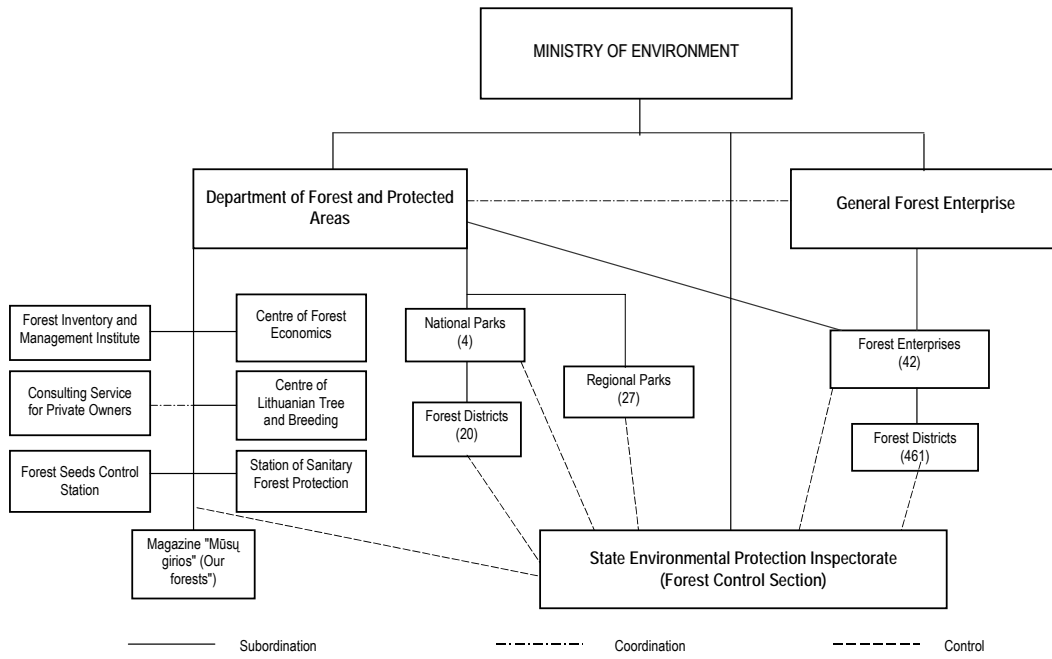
MINISTRY OF ENVIRONMENT

Department of Forest and Protected Areas

General Forest Enterprise

Forest Inventory and Management Institute

Centre of Forest Economics

Consulting Service for Private Owners

Centre of Lithuanian Tree and Breeding

Forest Seeds Control Station

Station of Sanitary Forest Protection

Magazine "Mūsų girios" (Our forests")

National Parks (4)

Forest Districts (20)

Regional Parks (27)

Forest Enterprises (42)

Forest Districts (461)

State Environmental Protection Inspectorate (Forest Control Section)

Subordination

Coordination

Control